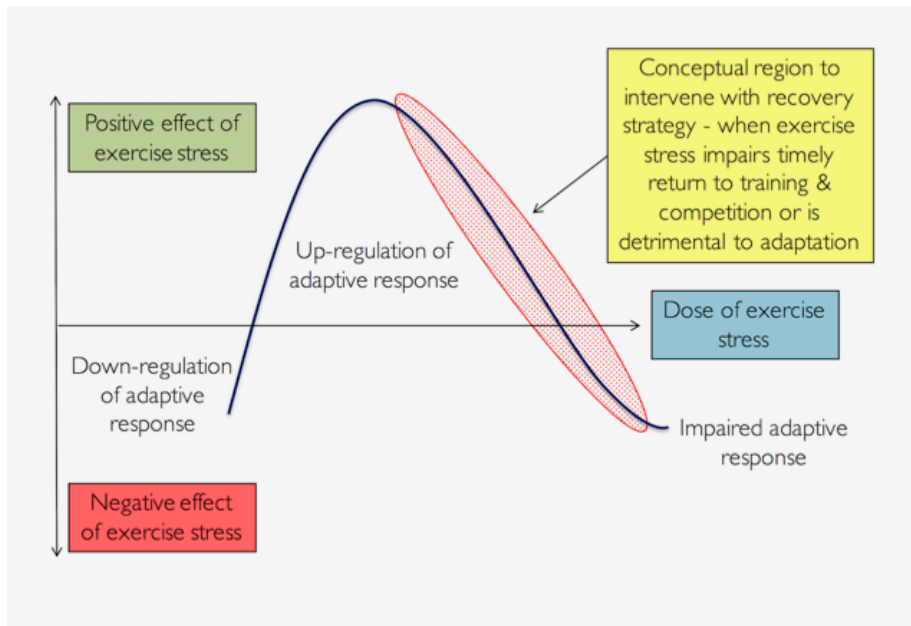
Positive effect of exercise stress

Conceptual region to intervene with recovery strategy - when exercise stress impairs timely return to training & competition or is detrimental to adaptation

Up-regulation of adaptive response

Dose of exercise stress

Down-regulation of adaptive response

Impaired adaptive response

Negative effect of exercise stress